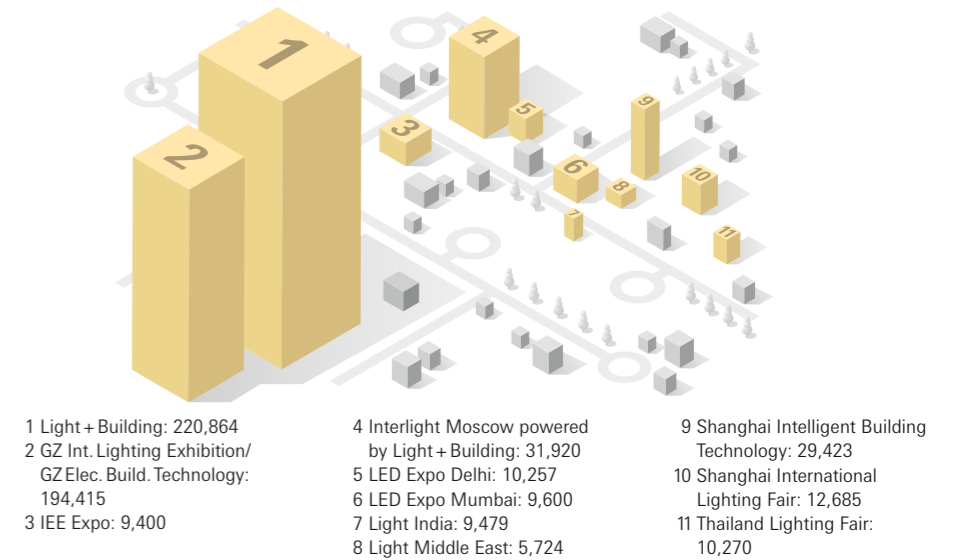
1
2
4
5
3
9
6
8
10
7
11

1 Light + Building: 220,864
2 GZ Int. Lighting Exhibition/ GZ Elec. Build. Technology: 194,415
3 IEE Expo: 9,400

4 Interlight Moscow powered by Light + Building: 31,920
5 LED Expo Delhi: 10,257
6 LED Expo Mumbai: 9,600
7 Light India: 9,479
8 Light Middle East: 5,724

9 Shanghai Intelligent Building Technology: 29,423
10 Shanghai International Lighting Fair: 12,685
11 Thailand Lighting Fair: 10,270